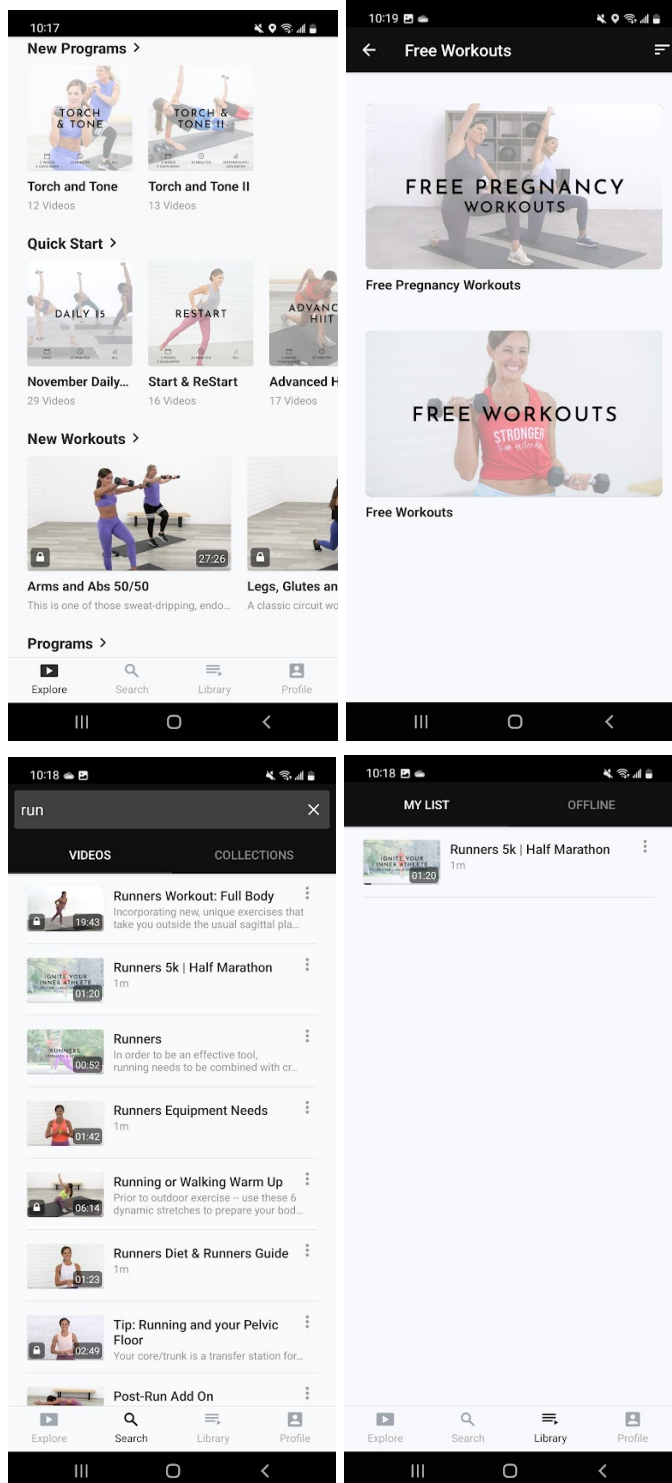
10:17

New Programs >

TORCH & TONE

TORCH & TONE II

Torch and Tone
12 Videos

Torch and Tone II
13 Videos

Quick Start >

DAILY 15

RESTART

ADVANC HIIT

November Daily...
29 Videos

Start & ReStart
16 Videos

Advanced H
17 Videos

New Workouts >

27:26

Arms and Abs 50/50
This is one of those sweat-dripping, endo...

Legs, Glutes an
A classic circuit wo

Programs >

Explore Search Library Profile

10:19

Free Workouts

FREE PREGNANCY WORKOUTS

Free Pregnancy Workouts

FREE WORKOUTS

STRONGER

Free Workouts

10:18

run

VIDEOS COLLECTIONS

19:43
Runners Workout: Full Body
Incorporating new, unique exercises that take you outside the usual sagittal pla...

01:20
Runners 5k | Half Marathon
1m

00:52
Runners
In order to be an effective tool, running needs to be combined with cr...

01:42
Runners Equipment Needs
1m

06:14
Running or Walking Warm Up
Prior to outdoor exercise – use these 6 dynamic stretches to prepare your bod...

01:23
Runners Diet & Runners Guide
1m

02:49
Tip: Running and your Pelvic Floor
Your core/trunk is a transfer station for...

Post-Run Add On

Explore Search Library Profile

10:18

MY LIST OFFLINE

01:20
Runners 5k | Half Marathon
1m

Explore Search Library Profile